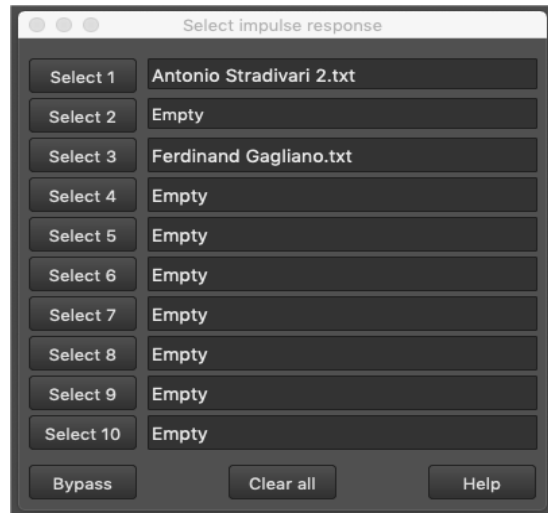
Select impulse response

Select 1 Antonio Stradivari 2.txt
Select 2 Empty
Select 3 Ferdinand Gagliano.txt
Select 4 Empty
Select 5 Empty
Select 6 Empty
Select 7 Empty
Select 8 Empty
Select 9 Empty
Select 10 Empty

Bypass Clear all Help